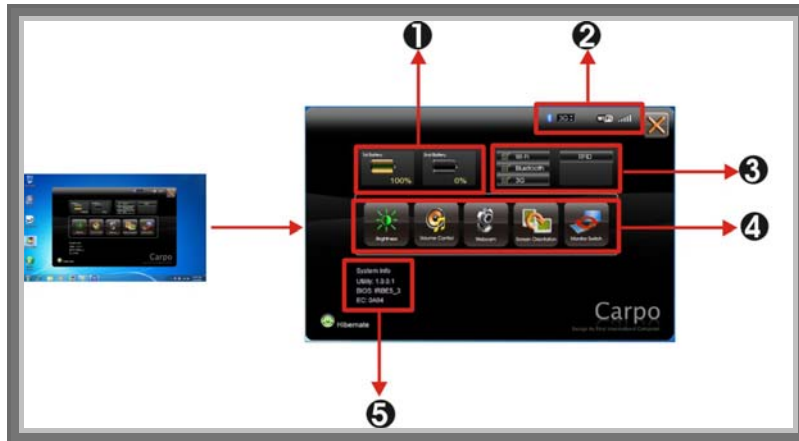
❶
❷
❸
❹
❺

1st Battery
100%
2nd Battery
0%

Wi-Fi
Bluetooth
3G
RFID

Brightness
Volume Control
Webcam
Screen Orientation
Monitor Switch

System Info
Utility: 1.0.0.1
BIOS: R0BE5_3
EC: 0A04

Hibernate

Carpo
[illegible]

Carpo